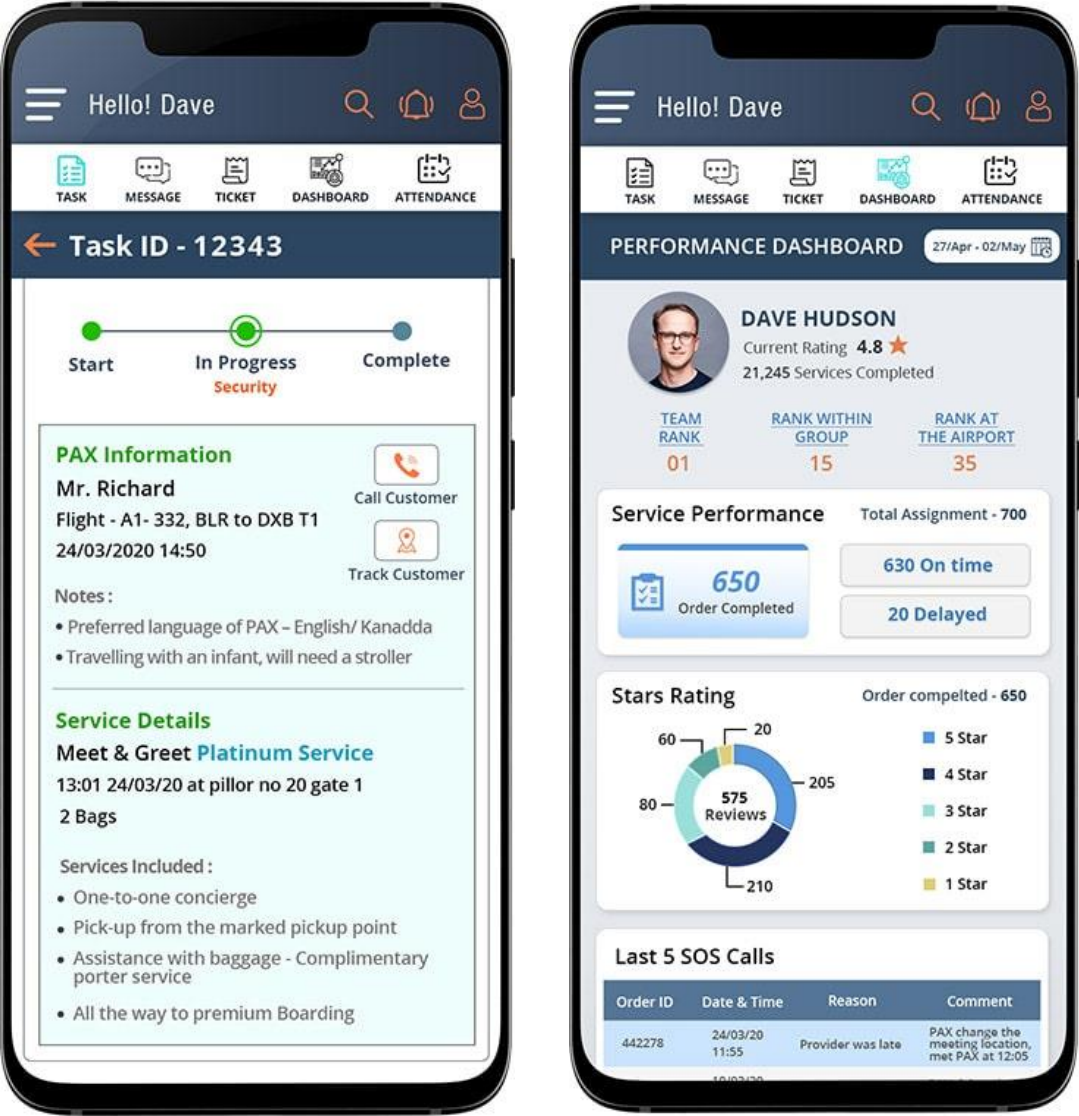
Hello! Dave

TASK MESSAGE TICKET DASHBOARD ATTENDANCE

Task ID - 12343

Start In Progress Security Complete

PAX Information
Mr. Richard
Flight - A1- 332, BLR to DXB T1
24/03/2020 14:50

Call Customer

Track Customer

Notes :
• Preferred language of PAX – English/ Kanadda
• Travelling with an infant, will need a stroller

Service Details
Meet & Greet Platinum Service
13:01 24/03/20 at pillor no 20 gate 1
2 Bags

Services Included :
• One-to-one concierge
• Pick-up from the marked pickup point
• Assistance with baggage - Complimentary porter service
• All the way to premium Boarding

Hello! Dave

TASK MESSAGE TICKET DASHBOARD ATTENDANCE

PERFORMANCE DASHBOARD 27/Apr - 02/May

DAVE HUDSON
Current Rating 4.8
21,245 Services Completed

TEAM RANK 01
RANK WITHIN GROUP 15
RANK AT THE AIRPORT 35

Service Performance Total Assignment - 700
650 Order Completed
630 On time
20 Delayed

Stars Rating Order compelted - 650
20
60
205
80
575 Reviews
210
5 Star
4 Star
3 Star
2 Star
1 Star

Last 5 SOS Calls

| Order ID | Date & Time | Reason | Comment |
|---|---|---|---|
| 442278 | 24/03/20 11:55 | Provider was late | PAX change the meeting location, met PAX at 12:05 |
| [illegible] | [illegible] | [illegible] | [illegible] |